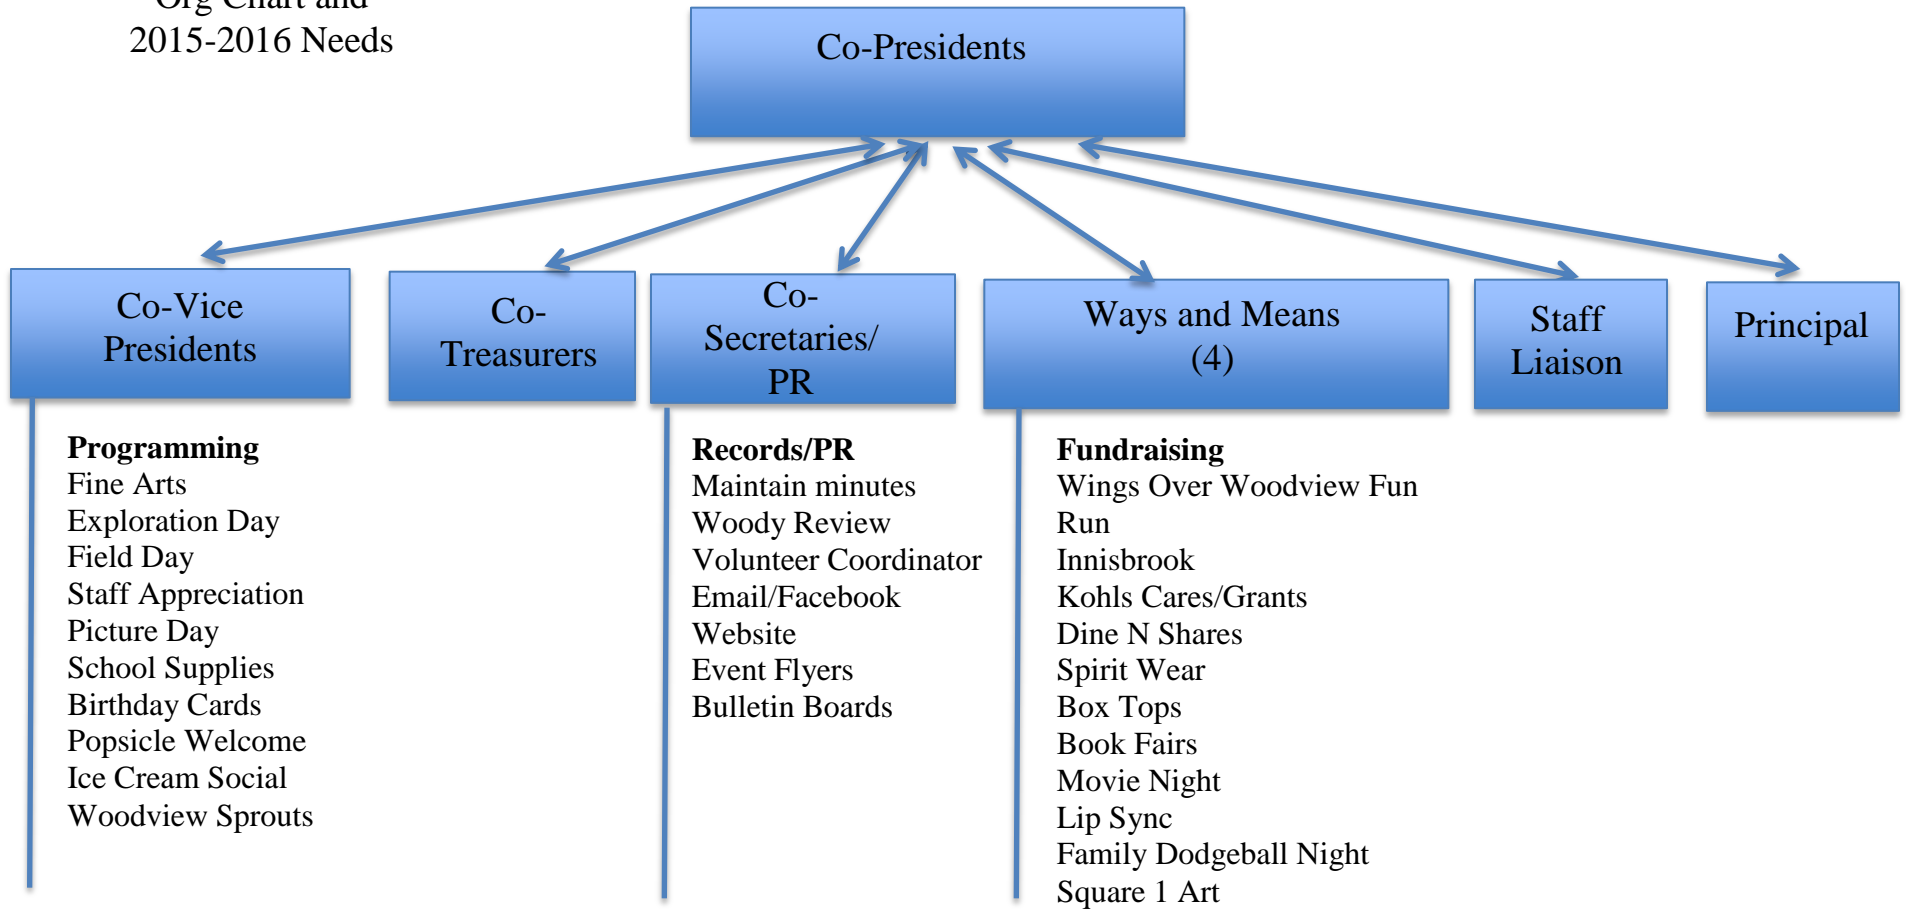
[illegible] Chart and
2015-2016 Needs

Co-Presidents

Co-Vice Presidents

Co-Treasurers

Co-Secretaries/ PR

Ways and Means (4)

Staff Liaison

Principal

**Programming**
Fine Arts
Exploration Day
Field Day
Staff Appreciation
Picture Day
School Supplies
Birthday Cards
Popsicle Welcome
Ice Cream Social
Woodview Sprouts

**Records/PR**
Maintain minutes
Woody Review
Volunteer Coordinator
Email/Facebook
Website
Event Flyers
Bulletin Boards

**Fundraising**
Wings Over Woodview Fun Run
Innisbrook
Kohls Cares/Grants
Dine N Shares
Spirit Wear
Box Tops
Book Fairs
Movie Night
Lip Sync
Family Dodgeball Night
Square 1 Art